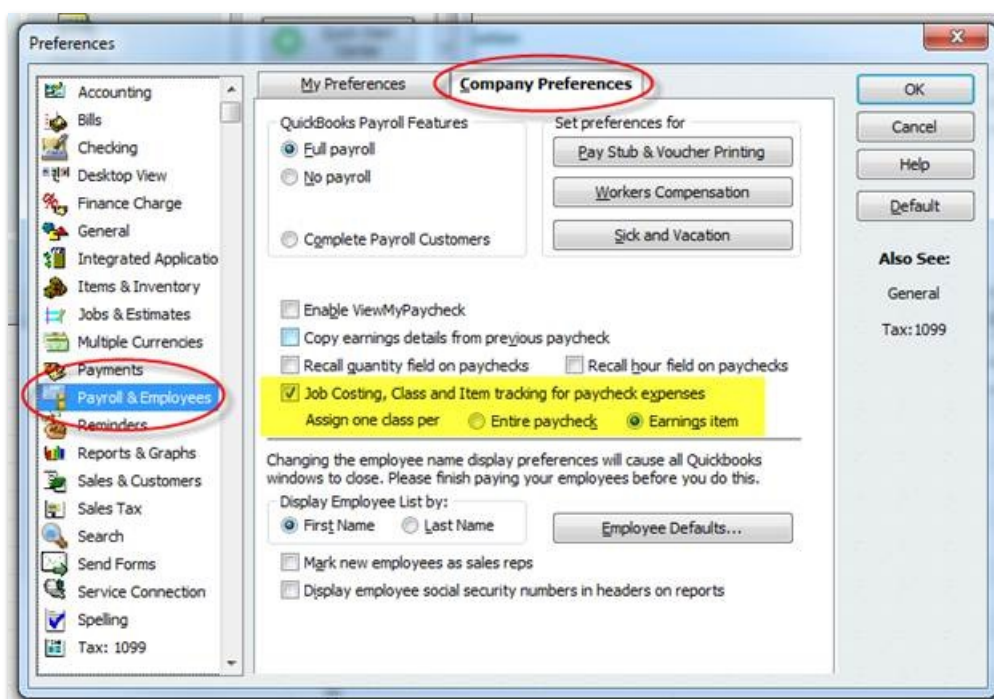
Preferences

Accounting
Bills
Checking
Desktop View
Finance Charge
General
Integrated Applicatio
Items & Inventory
Jobs & Estimates
Multiple Currencies
Payments
Payroll & Employees
Reminders
Reports & Graphs
Sales & Customers
Sales Tax
Search
Send Forms
Service Connection
Spelling
Tax: 1099

My Preferences
Company Preferences

QuickBooks Payroll Features
Full payroll
No payroll
Complete Payroll Customers

Set preferences for
Pay Stub & Voucher Printing
Workers Compensation
Sick and Vacation

Enable ViewMyPaycheck
Copy earnings details from previous paycheck
Recall quantity field on paychecks
Recall hour field on paychecks
Job Costing, Class and Item tracking for paycheck expenses
Assign one class per
Entire paycheck
Earnings item

Changing the employee name display preferences will cause all Quickbooks windows to close. Please finish paying your employees before you do this.

Display Employee List by:
First Name
Last Name
Employee Defaults...

Mark new employees as sales reps
Display employee social security numbers in headers on reports

OK
Cancel
Help
Default

Also See:
General
Tax:1099